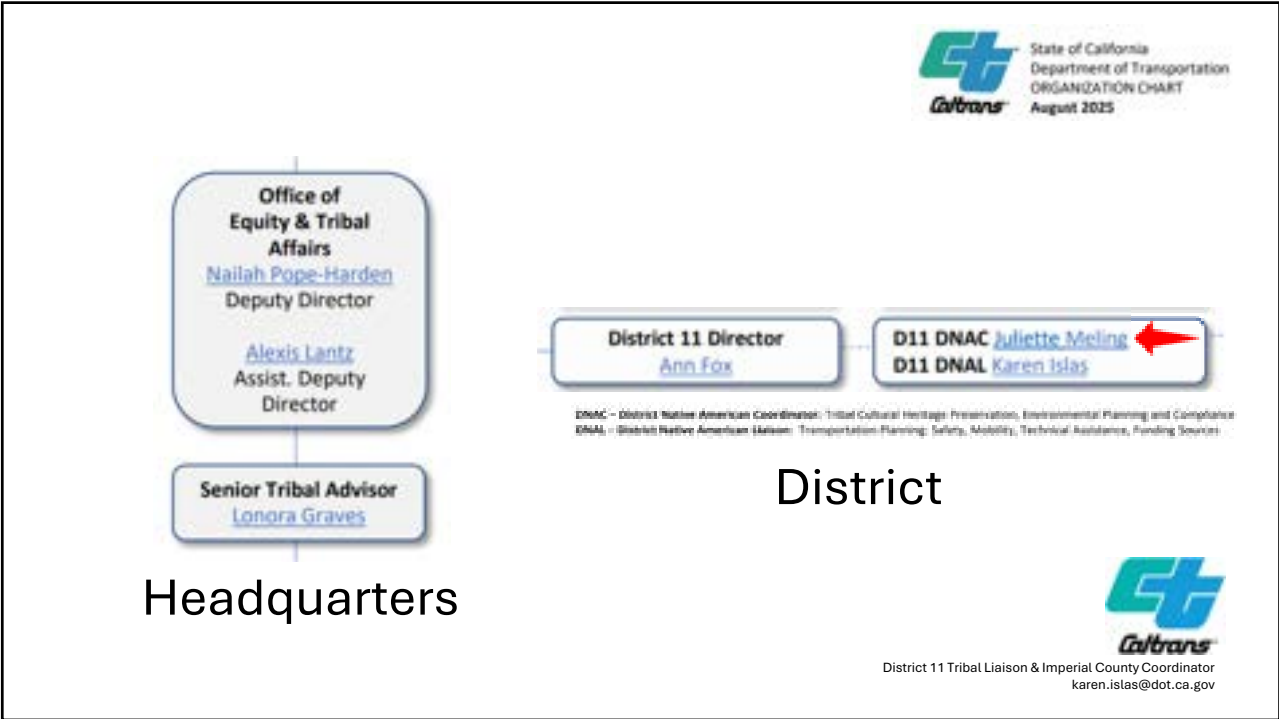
Caltrans

State of California
Department of Transportation
ORGANIZATION CHART
August 2025

Office of Equity & Tribal Affairs
Nailah Pope-Harden
Deputy Director

Alexis Lantz
Assist. Deputy Director

Senior Tribal Advisor
Lonora Graves

Headquarters

District 11 Director
Ann Fox

D11 DNAC Juliette Meling
D11 DNAL Karen Islas

DNAC – District Native American Coordinator: Tribal Cultural Heritage Preservation, Environmental Planning and Compliance
DNAL – District Native American Liaison: Transportation Planning: Safety, Mobility, Technical Assistance, Funding Sources

District

Caltrans

District 11 Tribal Liaison & Imperial County Coordinator
karen.islas@dot.ca.gov